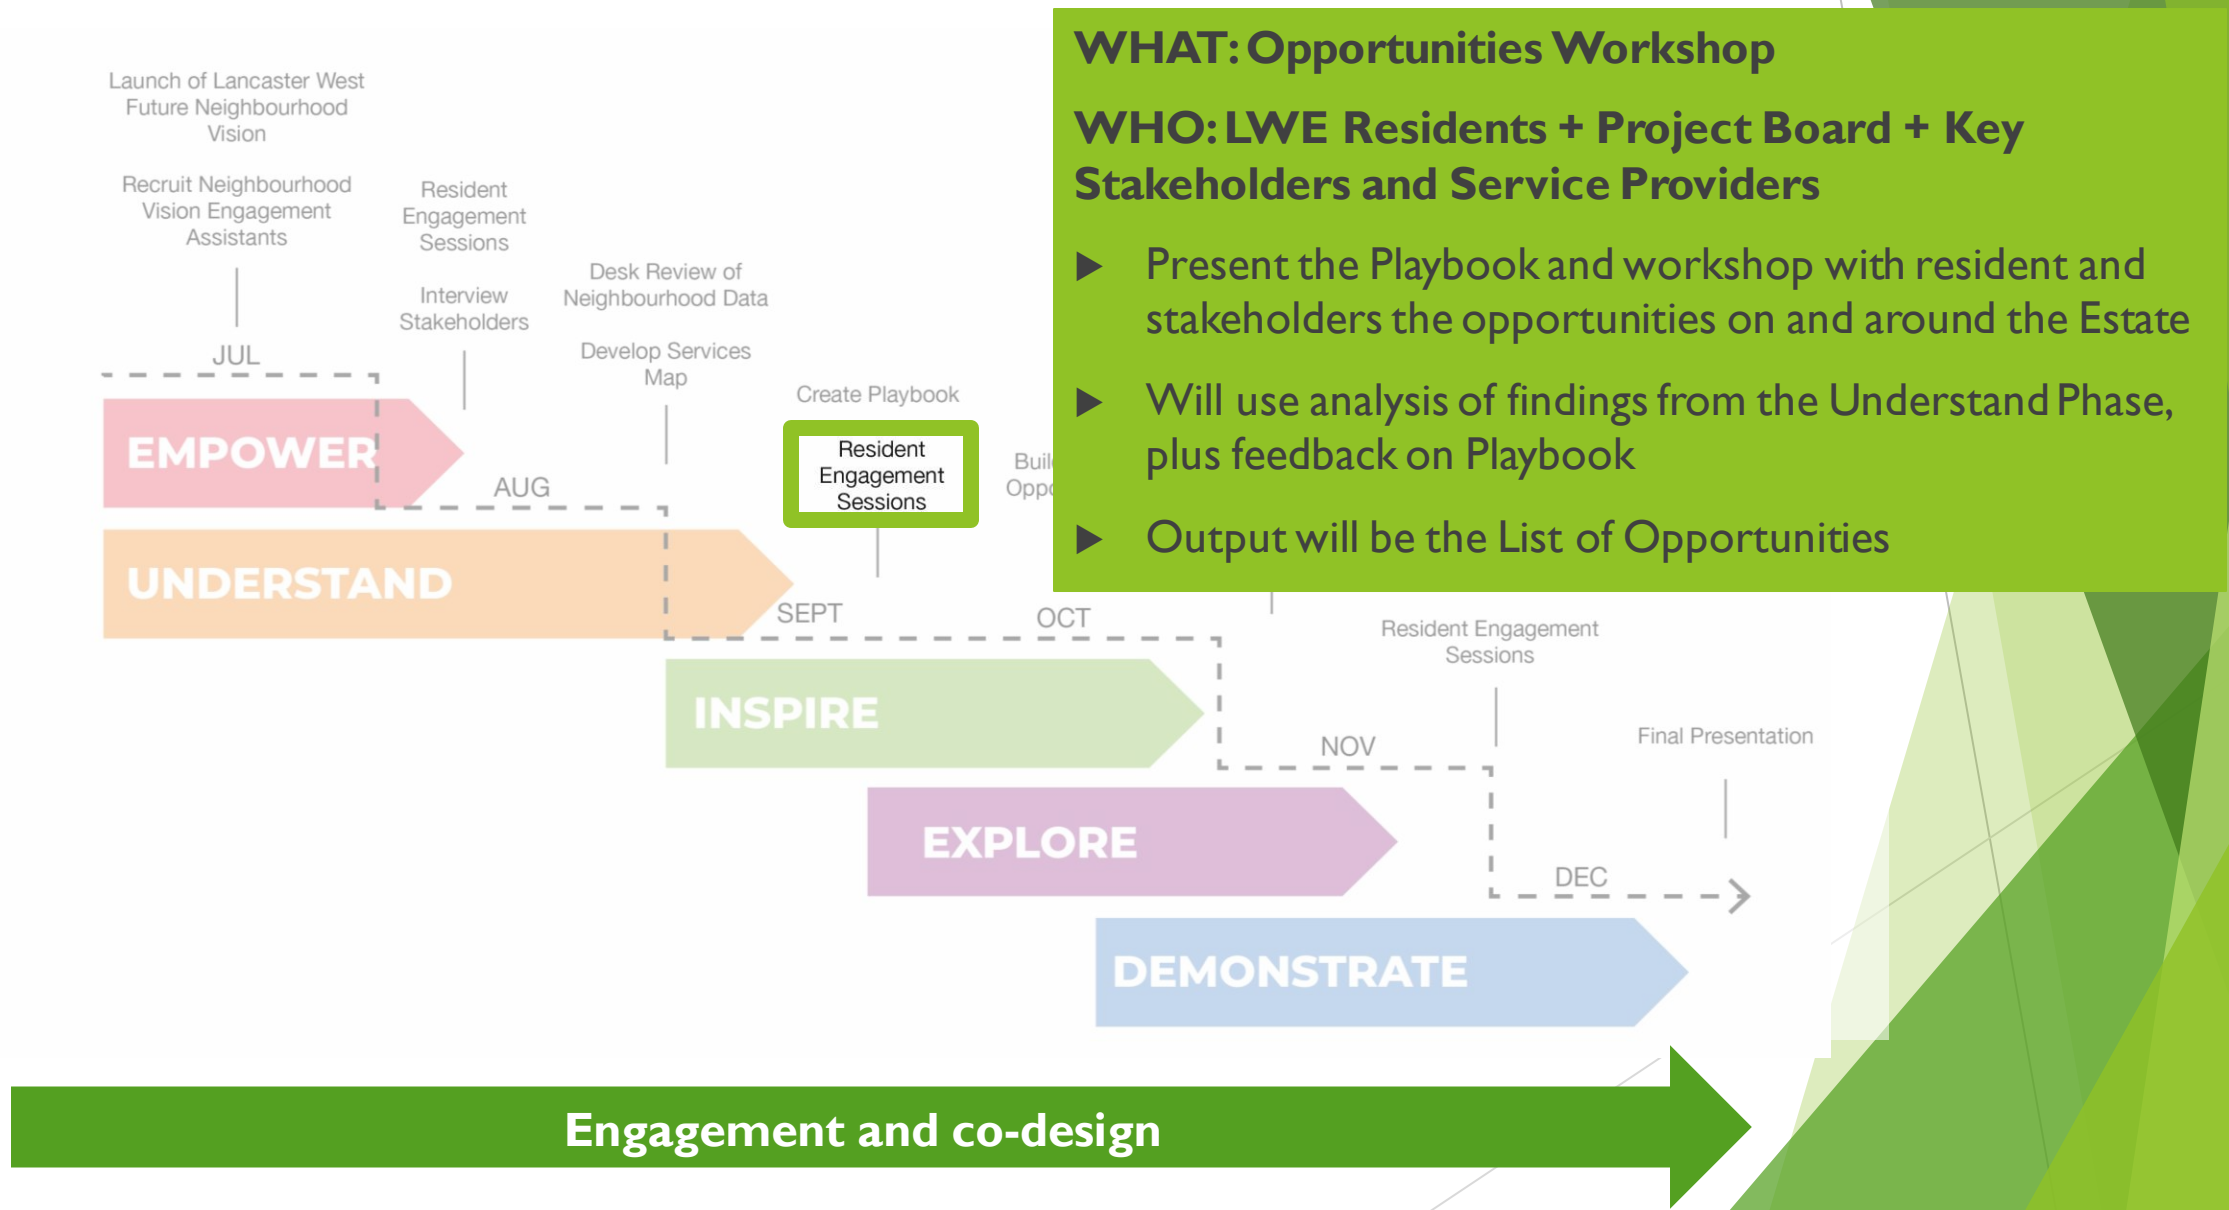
WHAT: Opportunities Workshop

WHO: LWE Residents + Project Board + Key Stakeholders and Service Providers

Present the Playbook and workshop with resident and stakeholders the opportunities on and around the Estate

Will use analysis of findings from the Understand Phase, plus feedback on Playbook

Output will be the List of Opportunities

Launch of Lancaster West Future Neighbourhood Vision

Recruit Neighbourhood Vision Engagement Assistants

JUL

Resident Engagement Sessions

Interview Stakeholders

Desk Review of Neighbourhood Data

Develop Services Map

Create Playbook

Resident Engagement Sessions

Buil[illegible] Opp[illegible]

EMPOWER

AUG

UNDERSTAND

SEPT

OCT

Resident Engagement Sessions

INSPIRE

NOV

Final Presentation

EXPLORE

DEC

DEMONSTRATE

Engagement and co-design